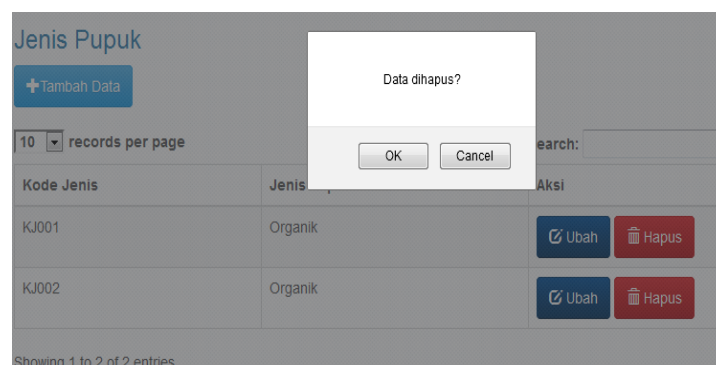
Jenis Pupuk

Tambah Data

10 records per page

Data dihapus?

OK Cancel

earch:

| Kode Jenis | Jenis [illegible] | Aksi |
|---|---|---|
| KJ001 | Organik | Ubah Hapus |
| KJ002 | Organik | Ubah Hapus |

Showing 1 to 2 of 2 entries